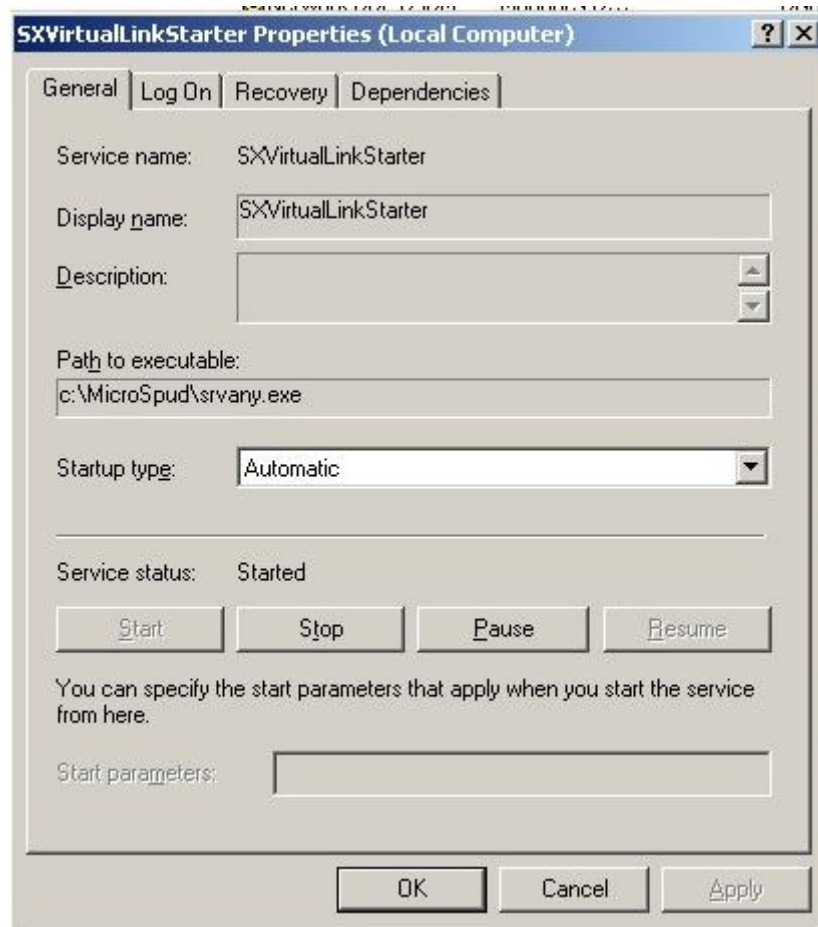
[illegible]

SXVirtualLinkStarter Properties (Local Computer) ? X

General | Log On | Recovery | Dependencies

Service name: SXVirtualLinkStarter

Display name: SXVirtualLinkStarter

Description:

Path to executable:
c:\MicroSpud\srvany.exe

Startup type: Automatic

Service status: Started

Start | Stop | Pause | Resume

You can specify the start parameters that apply when you start the service from here.

Start parameters:

OK | Cancel | Apply